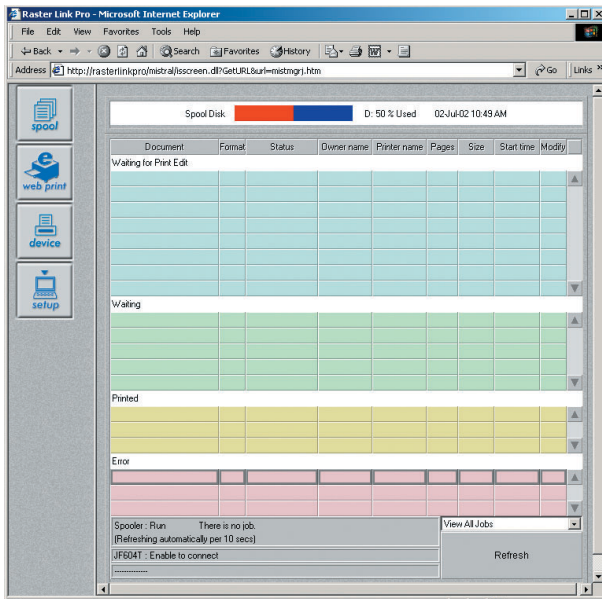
Raster Link Pro - Microsoft Internet Explorer

File Edit View Favorites Tools Help

Back Search Favorites History

Address http://rasterlinkpro/mistral/isscreen.dll?GetURL&url=mistmgrj.htm

Go Links

spool

web print

device

setup

Spool Disk D: 50 % Used 02-Jul-02 10:49 AM

| Document | Format | Status | Owner name | Printer name | Pages | Size | Start time | Modify |
|---|---|---|---|---|---|---|---|---|

Waiting for Print Edit

Waiting

Printed

Error

Spooler : Run There is no job.
(Refreshing automatically per 10 secs)

JF604T : Enable to connect

View All Jobs

Refresh